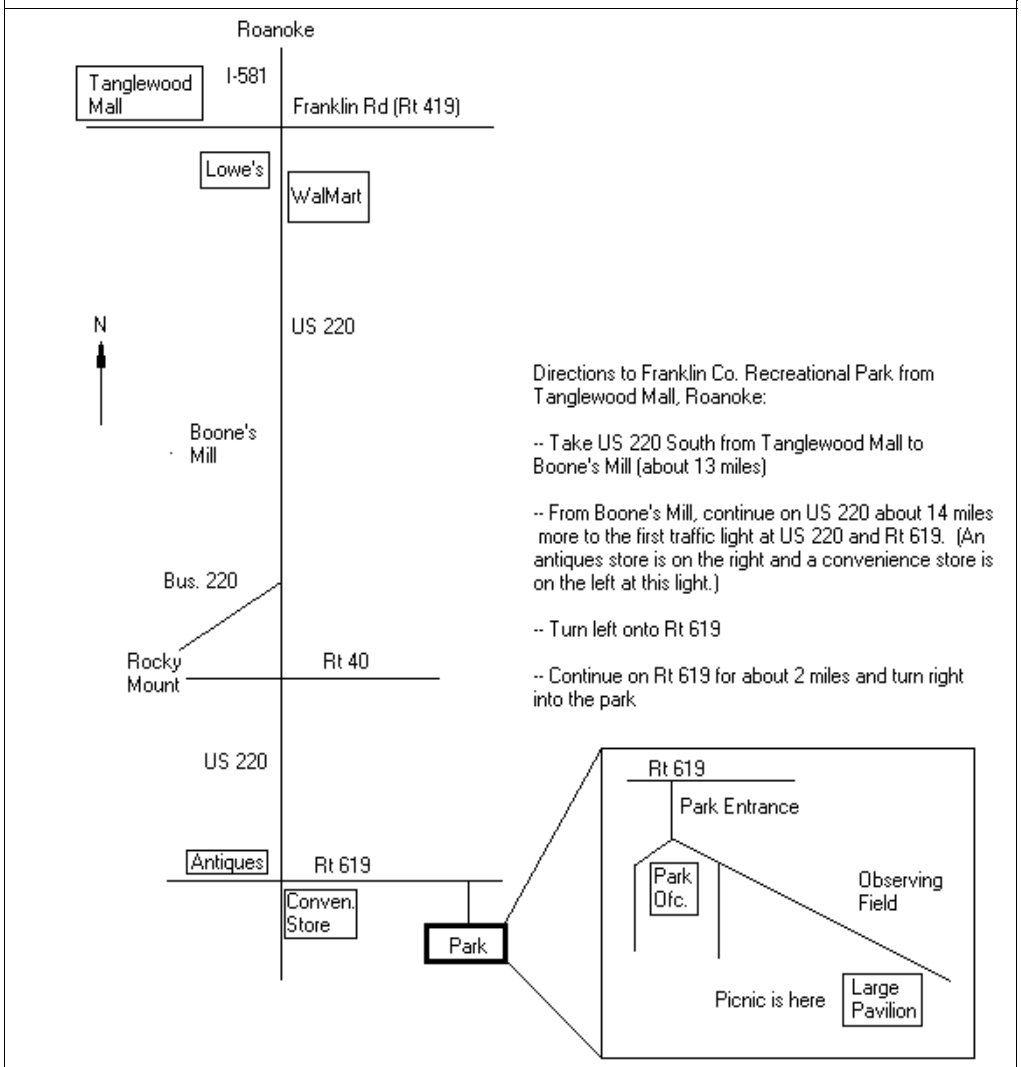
Roanoke

Tanglewood Mall

I-581

Franklin Rd (Rt 419)

Lowe's

WalMart

N

US 220

Boone's Mill

Bus. 220

Rocky Mount

Rt 40

US 220

Antiques

Rt 619

Conven. Store

Park

Directions to Franklin Co. Recreational Park from Tanglewood Mall, Roanoke:

-- Take US 220 South from Tanglewood Mall to Boone's Mill (about 13 miles)

-- From Boone's Mill, continue on US 220 about 14 miles more to the first traffic light at US 220 and Rt 619. (An antiques store is on the right and a convenience store is on the left at this light.)

-- Turn left onto Rt 619

-- Continue on Rt 619 for about 2 miles and turn right into the park

Rt 619

Park Entrance

Park Ofc.

Observing Field

Picnic is here

Large Pavilion